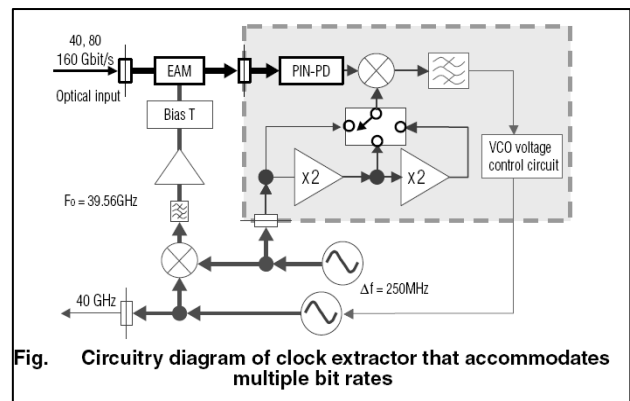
40, 80
160 Gbit/s
Optical input
EAM
PIN-PD
Bias T
X2
X2
VCO voltage control circuit
$F_0 = 39.56GHz$
$\Delta f = 250MHz$
40 GHz

Fig. Circuitry diagram of clock extractor that accommodates multiple bit rates